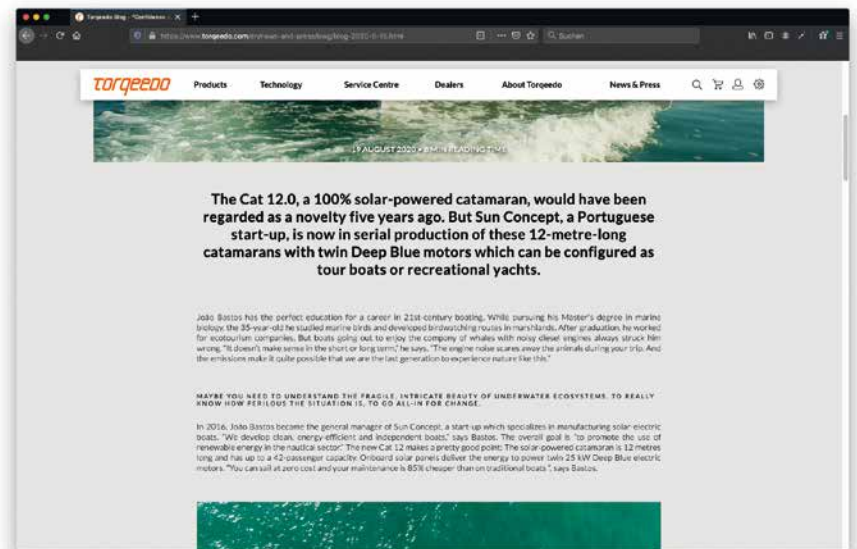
Torqeedo Blog - "Confidence... ×

https://www.torqeedo.com/en/news-and-press/blog/blog-2020-8-19.html

Suchen

TORQEEDO Products Technology Service Centre Dealers About Torqeedo News & Press

19 AUGUST 2020 • 8 MIN READING TIME

The Cat 12.0, a 100% solar-powered catamaran, would have been regarded as a novelty five years ago. But Sun Concept, a Portuguese start-up, is now in serial production of these 12-metre-long catamarans with twin Deep Blue motors which can be configured as tour boats or recreational yachts.

João Bastos has the perfect education for a career in 21st-century boating. While pursuing his Master's degree in marine biology, the 35-year-old he studied marine birds and developed birdwatching routes in marshlands. After graduation, he worked for ecotourism companies. But boats going out to enjoy the company of whales with noisy diesel engines always struck him wrong. "It doesn't make sense in the short or long term," he says. "The engine noise scares away the animals during your trip. And the emissions make it quite possible that we are the last generation to experience nature like this."

MAYBE YOU NEED TO UNDERSTAND THE FRAGILE, INTRICATE BEAUTY OF UNDERWATER ECOSYSTEMS, TO REALLY KNOW HOW PERILOUS THE SITUATION IS, TO GO ALL-IN FOR CHANGE.

In 2016, João Bastos became the general manager of Sun Concept, a start-up which specializes in manufacturing solar-electric boats. "We develop clean, energy-efficient and independent boats," says Bastos. The overall goal is "to promote the use of renewable energy in the nautical sector." The new Cat 12 makes a pretty good point: The solar-powered catamaran is 12 metres long and has up to a 42-passenger capacity. Onboard solar panels deliver the energy to power twin 25 kW Deep Blue electric motors. "You can sail at zero cost and your maintenance is 85% cheaper than on traditional boats", says Bastos.